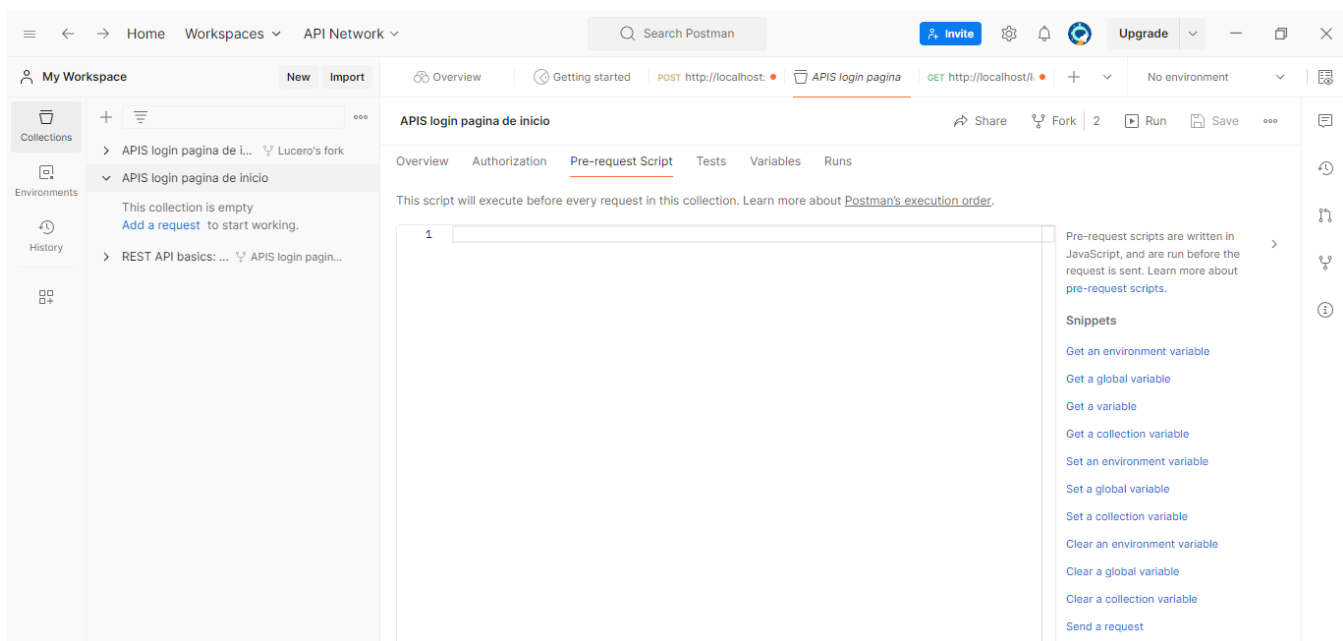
Home Workspaces API Network

Search Postman

Invite Upgrade

My Workspace New Import

Overview Getting started POST http://localhost: APIS login pagina GET http://localhost/l + No environment

Collections

Environments

History

APIS login pagina de i... Lucero's fork

APIS login pagina de inicio

This collection is empty

Add a request to start working.

REST API basics: ... APIS login pagin...

APIS login pagina de inicio

Share Fork 2 Run Save

Overview Authorization Pre-request Script Tests Variables Runs

This script will execute before every request in this collection. Learn more about Postman's execution order.

1

Pre-request scripts are written in JavaScript, and are run before the request is sent. Learn more about pre-request scripts.

Snippets

Get an environment variable

Get a global variable

Get a variable

Get a collection variable

Set an environment variable

Set a global variable

Set a collection variable

Clear an environment variable

Clear a global variable

Clear a collection variable

Send a request